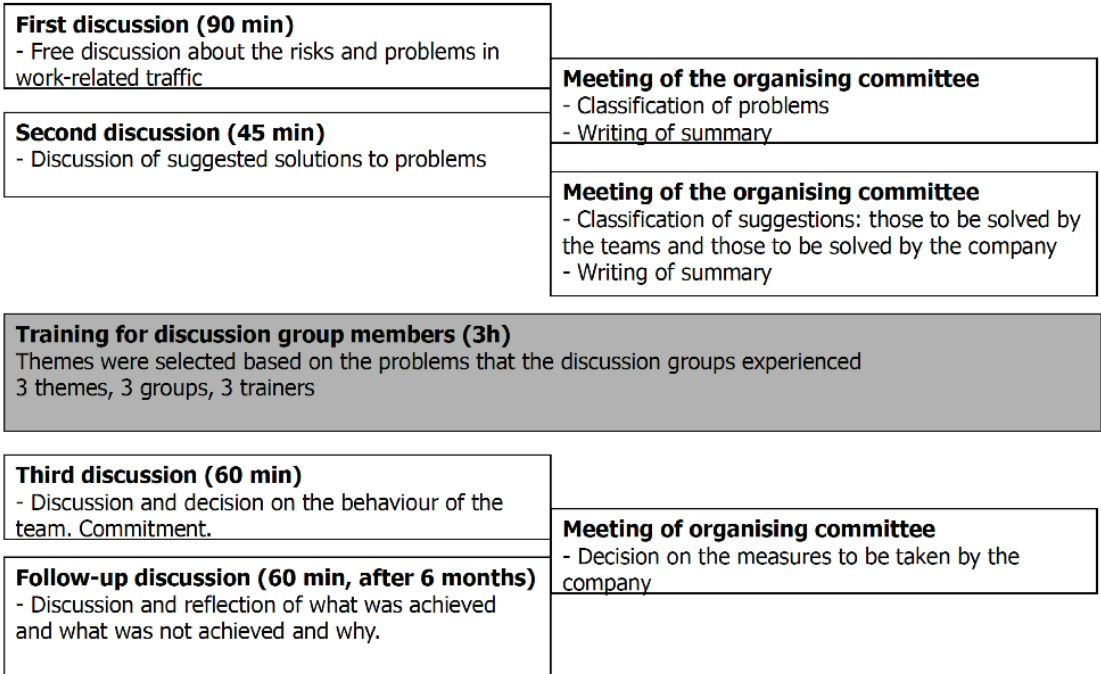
**First discussion (90 min)**
- Free discussion about the risks and problems in work-related traffic

**Meeting of the organising committee**
- Classification of problems
- Writing of summary

**Second discussion (45 min)**
- Discussion of suggested solutions to problems

**Meeting of the organising committee**
- Classification of suggestions: those to be solved by the teams and those to be solved by the company
- Writing of summary

**Training for discussion group members (3h)**
Themes were selected based on the problems that the discussion groups experienced
3 themes, 3 groups, 3 trainers

**Third discussion (60 min)**
- Discussion and decision on the behaviour of the team. Commitment.

**Meeting of organising committee**
- Decision on the measures to be taken by the company

**Follow-up discussion (60 min, after 6 months)**
- Discussion and reflection of what was achieved and what was not achieved and why.